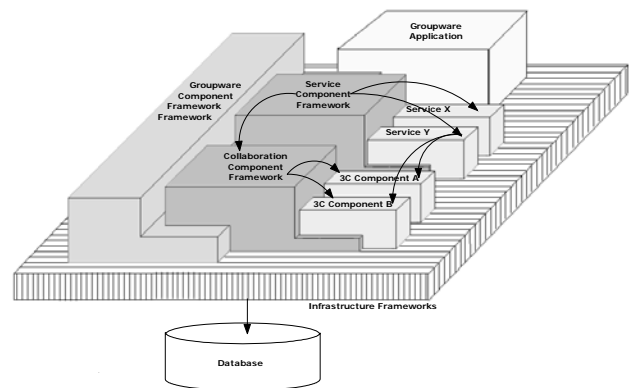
Groupware Application

Groupware Component Framework Framework

Service Component Framework

Service X

Service Y

Collaboration Component Framework

3C Component A

3C Component B

Infrastructure Frameworks

Database